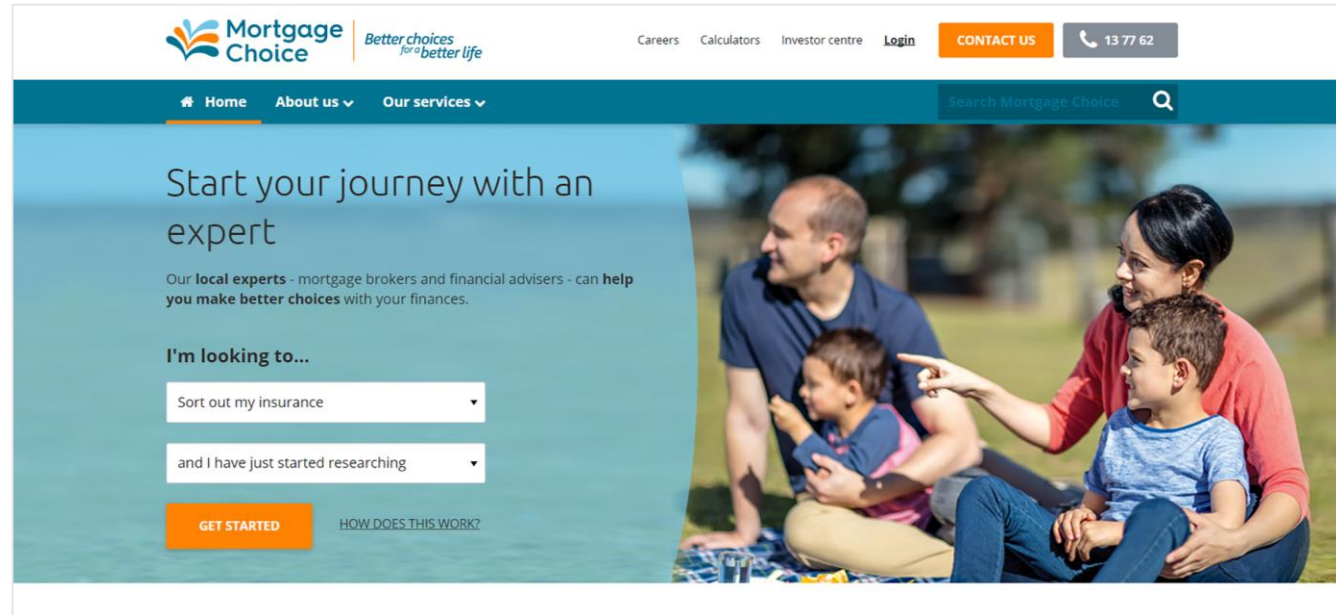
Mortgage Choice

Better choices for a better life

Careers Calculators Investor centre Login CONTACT US 13 77 62

Home About us Our services

Search Mortgage Choice

Start your journey with an expert

Our local experts - mortgage brokers and financial advisers - can help you make better choices with your finances.

I'm looking to...

Sort out my insurance

and I have just started researching

GET STARTED

HOW DOES THIS WORK?